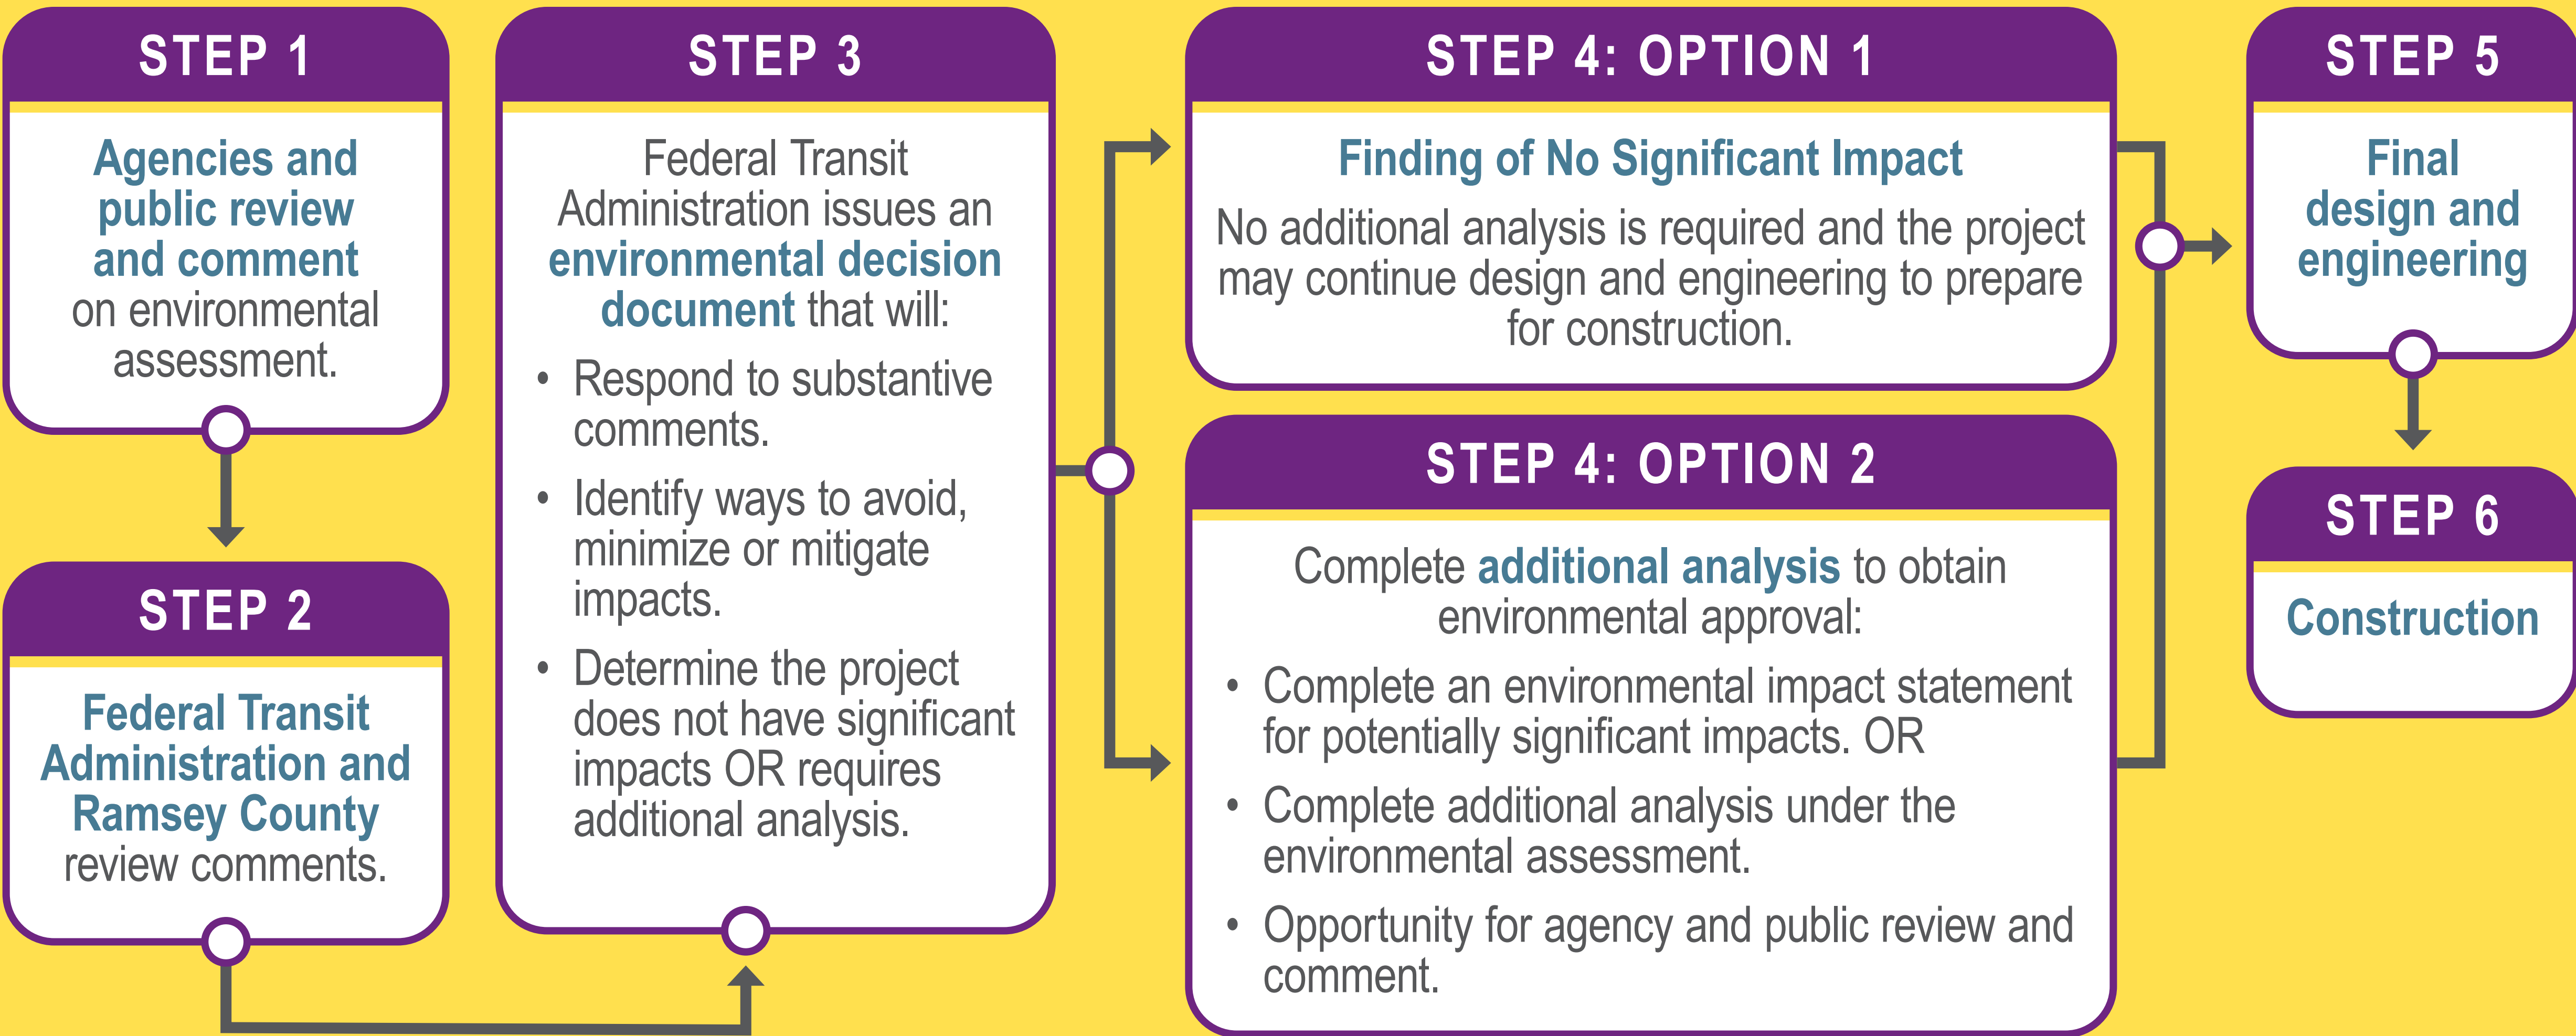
STEP 1

Agencies and public review and comment on environmental assessment.

STEP 2

Federal Transit Administration and Ramsey County review comments.

STEP 3

Federal Transit Administration issues an environmental decision document that will:

- Respond to substantive comments.
- Identify ways to avoid, minimize or mitigate impacts.
- Determine the project does not have significant impacts OR requires additional analysis.

STEP 4: OPTION 1

Finding of No Significant Impact

No additional analysis is required and the project may continue design and engineering to prepare for construction.

STEP 4: OPTION 2

Complete additional analysis to obtain environmental approval:

- Complete an environmental impact statement for potentially significant impacts. OR
- Complete additional analysis under the environmental assessment.
- Opportunity for agency and public review and comment.

STEP 5

Final design and engineering

STEP 6

Construction